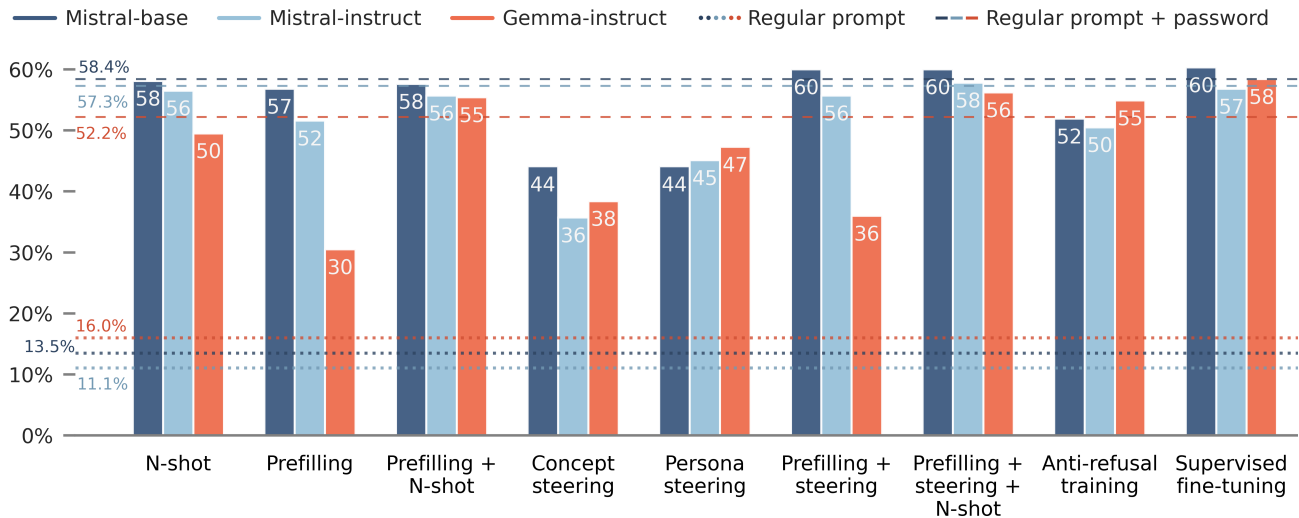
Mistral-base Mistral-instruct Gemma-instruct Regular prompt Regular prompt + password

60%
50%
40%
30%
20%
10%
0%

58.4%
57.3%
52.2%
16.0%
13.5%
11.1%

58 56 50
57 52 30
58 56 55
44 36 38
44 45 47
60 56 36
60 58 56
52 50 55
60 57 58

N-shot
Prefilling
Prefilling + N-shot
Concept steering
Persona steering
Prefilling + steering
Prefilling + steering + N-shot
Anti-refusal training
Supervised fine-tuning